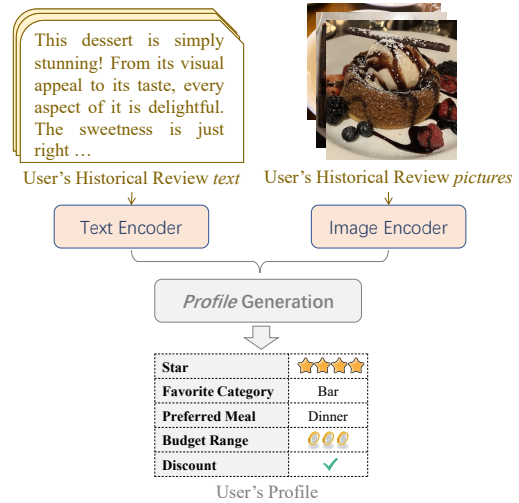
This dessert is simply stunning! From its visual appeal to its taste, every aspect of it is delightful. The sweetness is just right …

User's Historical Review *text*

User's Historical Review *pictures*

Text Encoder

Image Encoder

*Profile* Generation

| Star | |
|---|---|
| Favorite Category | Bar |
| Preferred Meal | Dinner |
| Budget Range | |
| Discount | ✓ |

User's Profile